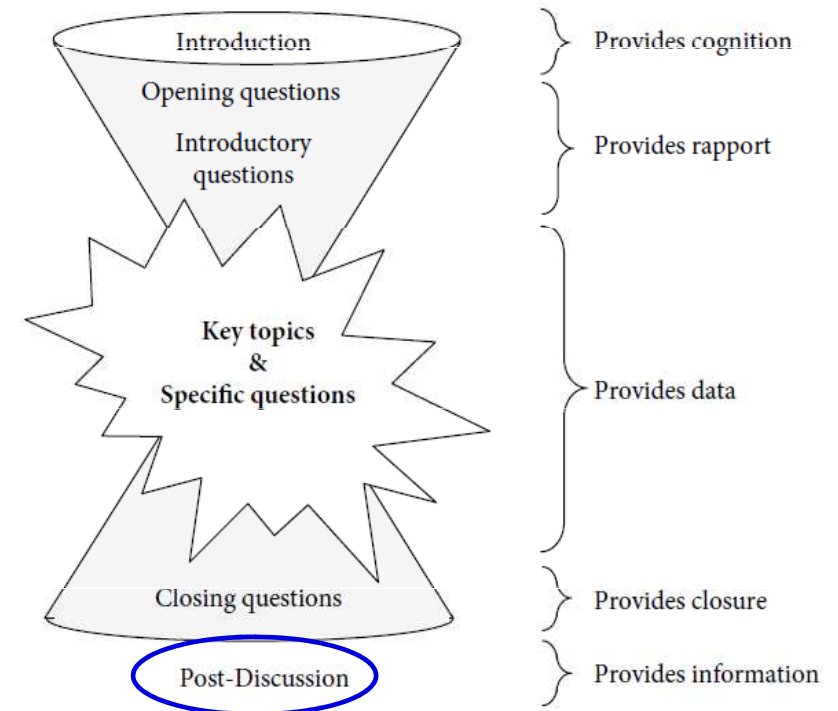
Introduction
Provides cognition
Opening questions
Introductory questions
Provides rapport
Key topics
&
Specific questions
Provides data
Closing questions
Provides closure
Post-Discussion
Provides information